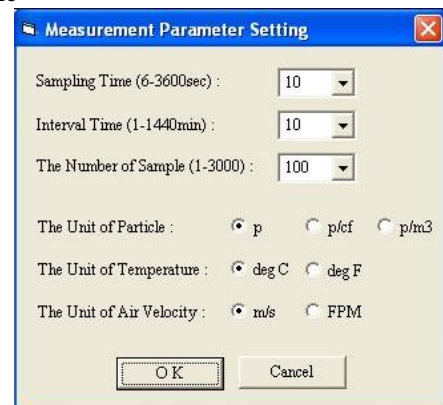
Measurement Parameter Setting

Sampling Time (6-3600sec) : 10

Interval Time (1-1440min) : 10

The Number of Sample (1-3000) : 100

The Unit of Particle : p p/cf p/m3

The Unit of Temperature : deg C deg F

The Unit of Air Velocity : m/s FPM

OK Cancel